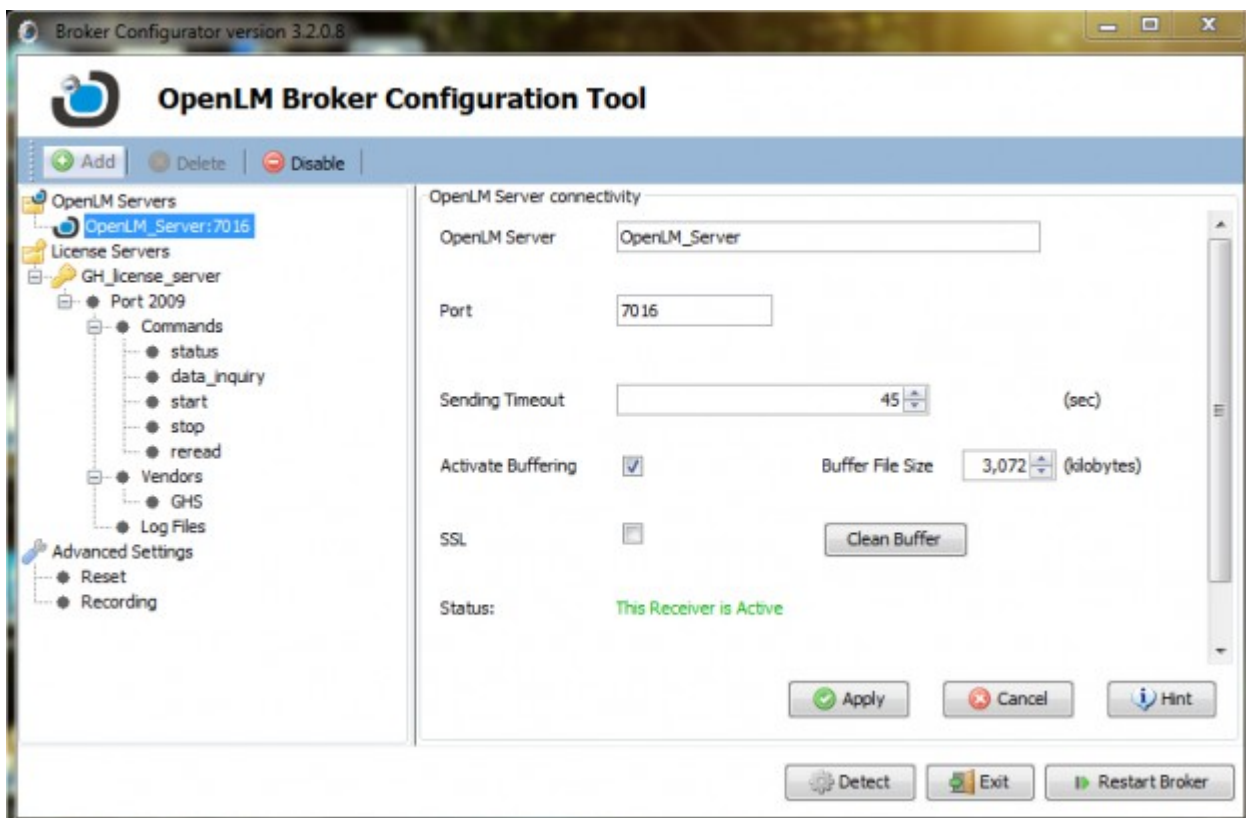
Broker Configurator version 3.2.0.8

OpenLM Broker Configuration Tool

Add | Delete | Disable

OpenLM Servers
OpenLM_Server:7016
License Servers
GH_license_server
Port 2009
Commands
status
data_inquiry
start
stop
reread
Vendors
GHS
Log Files
Advanced Settings
Reset
Recording

OpenLM Server connectivity

OpenLM Server OpenLM_Server

Port 7016

Sending Timeout 45 (sec)

Activate Buffering Buffer File Size 3,072 (kilobytes)

SSL Clean Buffer

Status: This Receiver is Active

Apply Cancel Hint

Detect Exit Restart Broker